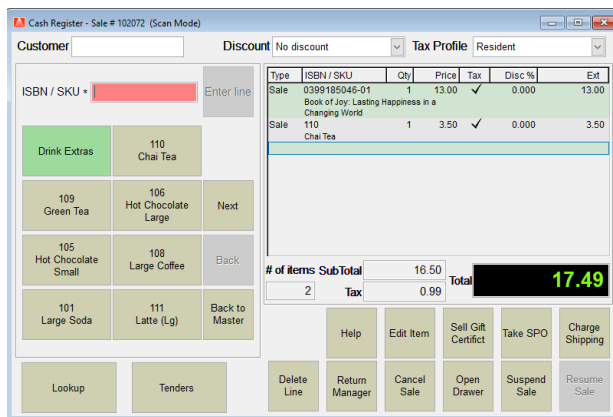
Cash Register - Sale # 102072 (Scan Mode)

Customer

Discount No discount

Tax Profile Resident

ISBN / SKU *

Enter line

Drink Extras

110
Chai Tea

109
Green Tea

106
Hot Chocolate Large

Next

105
Hot Chocolate Small

108
Large Coffee

Back

101
Large Soda

111
Latte (Lg)

Back to Master

| Type | ISBN / SKU | Qty | Price | Tax | Disc % | Ext |
|---|---|---|---|---|---|---|
| Sale | 0399185046-01<br>Book of Joy: Lasting Happiness in a Changing World | 1 | 13.00 | ✓ | 0.000 | 13.00 |
| Sale | 110<br>Chai Tea | 1 | 3.50 | ✓ | 0.000 | 3.50 |

# of items 2

SubTotal 16.50

Tax 0.99

Total 17.49

Help

Edit Item

Sell Gift Certifict

Take SPO

Charge Shipping

Lookup

Tenders

Delete Line

Return Manager

Cancel Sale

Open Drawer

Suspend Sale

Resume Sale